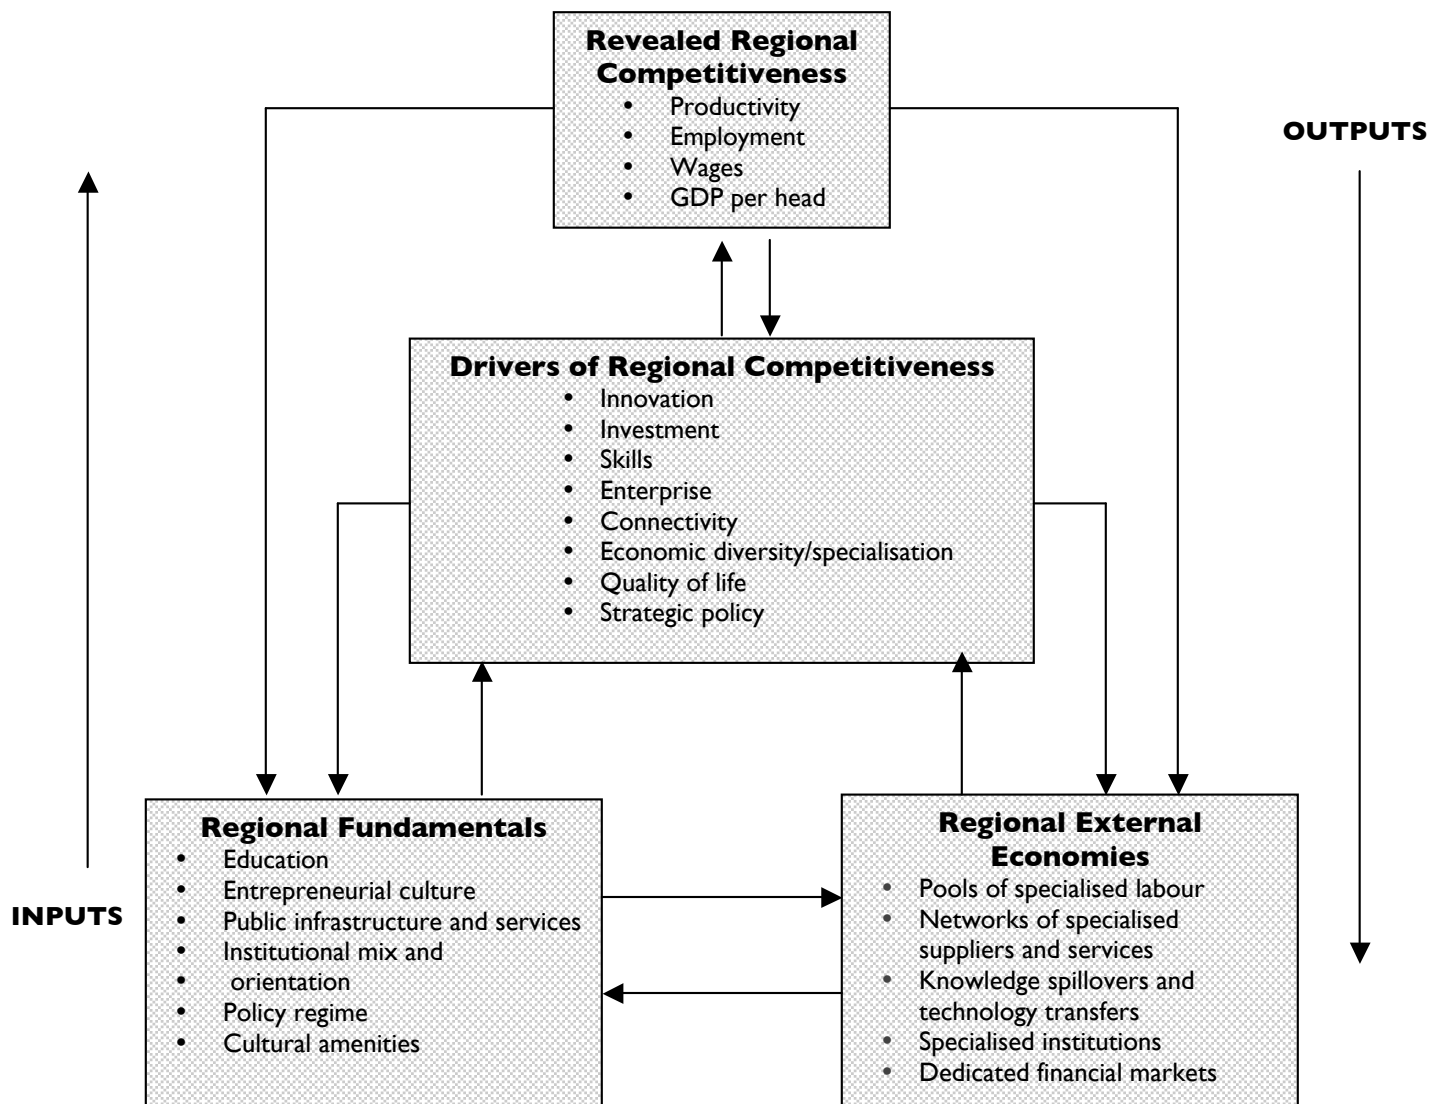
Revealed Regional Competitiveness
- Productivity
- Employment
- Wages
- GDP per head

OUTPUTS

Drivers of Regional Competitiveness
- Innovation
- Investment
- Skills
- Enterprise
- Connectivity
- Economic diversity/specialisation
- Quality of life
- Strategic policy

INPUTS

Regional Fundamentals
- Education
- Entrepreneurial culture
- Public infrastructure and services
- Institutional mix and
- orientation
- Policy regime
- Cultural amenities

Regional External Economies
- Pools of specialised labour
- Networks of specialised suppliers and services
- Knowledge spillovers and technology transfers
- Specialised institutions
- Dedicated financial markets